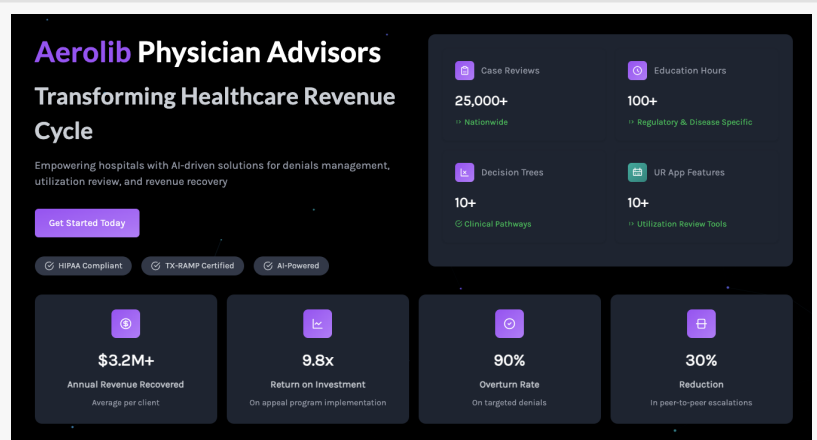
Aerolib Physician Advisors

Transforming Healthcare Revenue Cycle

Empowering hospitals with AI-driven solutions for denials management, utilization review, and revenue recovery

Get Started Today

HIPAA Compliant

TX-RAMP Certified

AI-Powered

Case Reviews

25,000+

Nationwide

Education Hours

100+

Regulatory & Disease Specific

Decision Trees

10+

Clinical Pathways

UR App Features

10+

Utilization Review Tools

$3.2M+

Annual Revenue Recovered

Average per client

9.8x

Return on Investment

On appeal program implementation

90%

Overturn Rate

On targeted denials

30%

Reduction

In peer-to-peer escalations